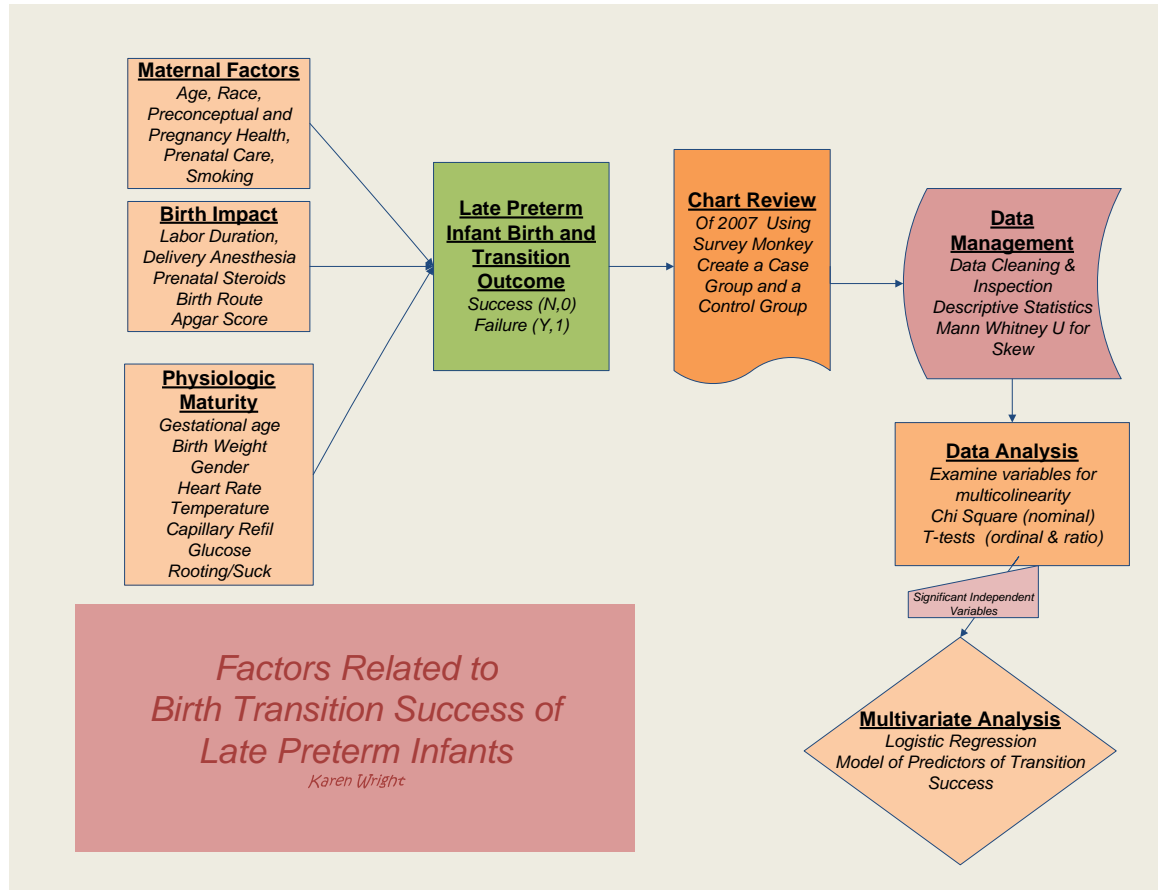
Maternal Factors
Age, Race, Preconceptual and Pregnancy Health, Prenatal Care, Smoking

Birth Impact
Labor Duration, Delivery Anesthesia
Prenatal Steroids
Birth Route
Apgar Score

Physiologic Maturity
Gestational age
Birth Weight
Gender
Heart Rate
Temperature
Capillary Refil
Glucose
Rooting/Suck

Late Preterm Infant Birth and Transition Outcome
Success (N,0)
Failure (Y,1)

Chart Review
Of 2007 Using Survey Monkey Create a Case Group and a Control Group

Data Management
Data Cleaning & Inspection
Descriptive Statistics
Mann Whitney U for Skew

Data Analysis
Examine variables for multicolinearity
Chi Square (nominal)
T-tests (ordinal & ratio)

Significant Independent Variables

Multivariate Analysis
Logistic Regression
Model of Predictors of Transition Success

Factors Related to Birth Transition Success of Late Preterm Infants
Karen Wright